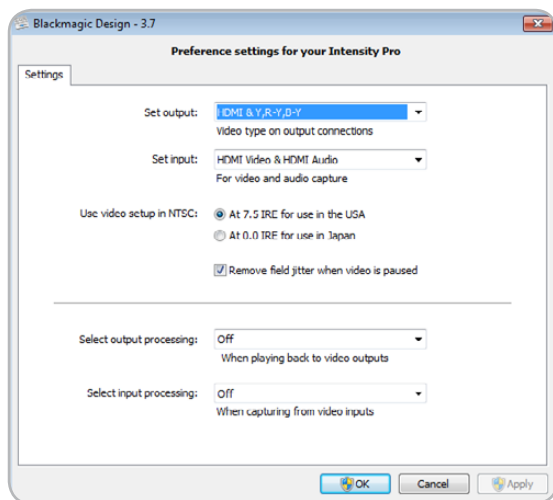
Blackmagic Design - 3.7

Preference settings for your Intensity Pro

Settings

Set output: HDMI & Y,R-Y,B-Y
Video type on output connections

Set input: HDMI Video & HDMI Audio
For video and audio capture

Use video setup in NTSC: At 7.5 IRE for use in the USA
At 0.0 IRE for use in Japan

Remove field jitter when video is paused

Select output processing: Off
When playing back to video outputs

Select input processing: Off
When capturing from video inputs

OK Cancel Apply